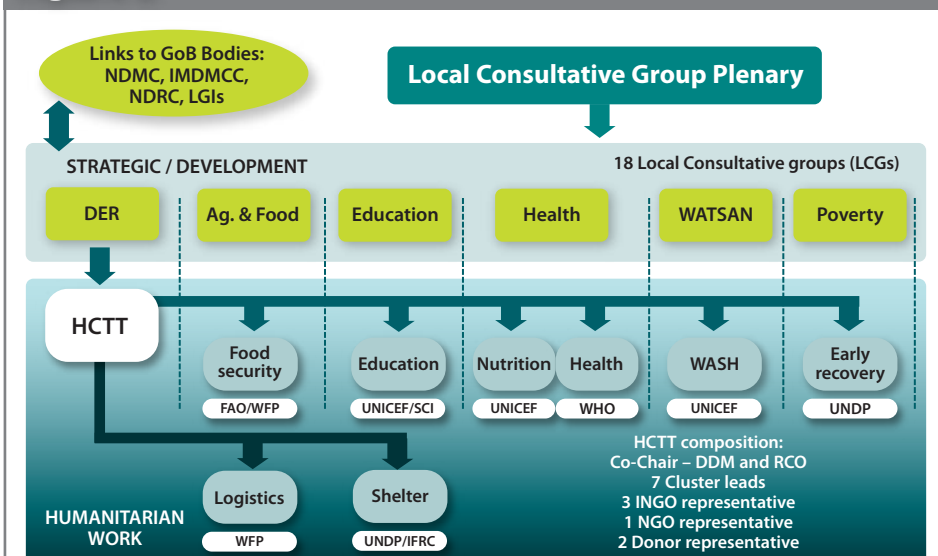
Links to GoB Bodies:
NDMC, IMDMCC,
NDRC, LGIs

Local Consultative Group Plenary

STRATEGIC / DEVELOPMENT

18 Local Consultative groups (LCGs)

DER

Ag. & Food

Education

Health

WATSAN

Poverty

HCTT

Food security
FAO/WFP

Education
UNICEF/SCI

Nutrition
UNICEF

Health
WHO

WASH
UNICEF

Early recovery
UNDP

Logistics
WFP

Shelter
UNDP/IFRC

HCTT composition:
Co-Chair – DDM and RCO
7 Cluster leads
3 INGO representative
1 NGO representative
2 Donor representative

HUMANITARIAN WORK